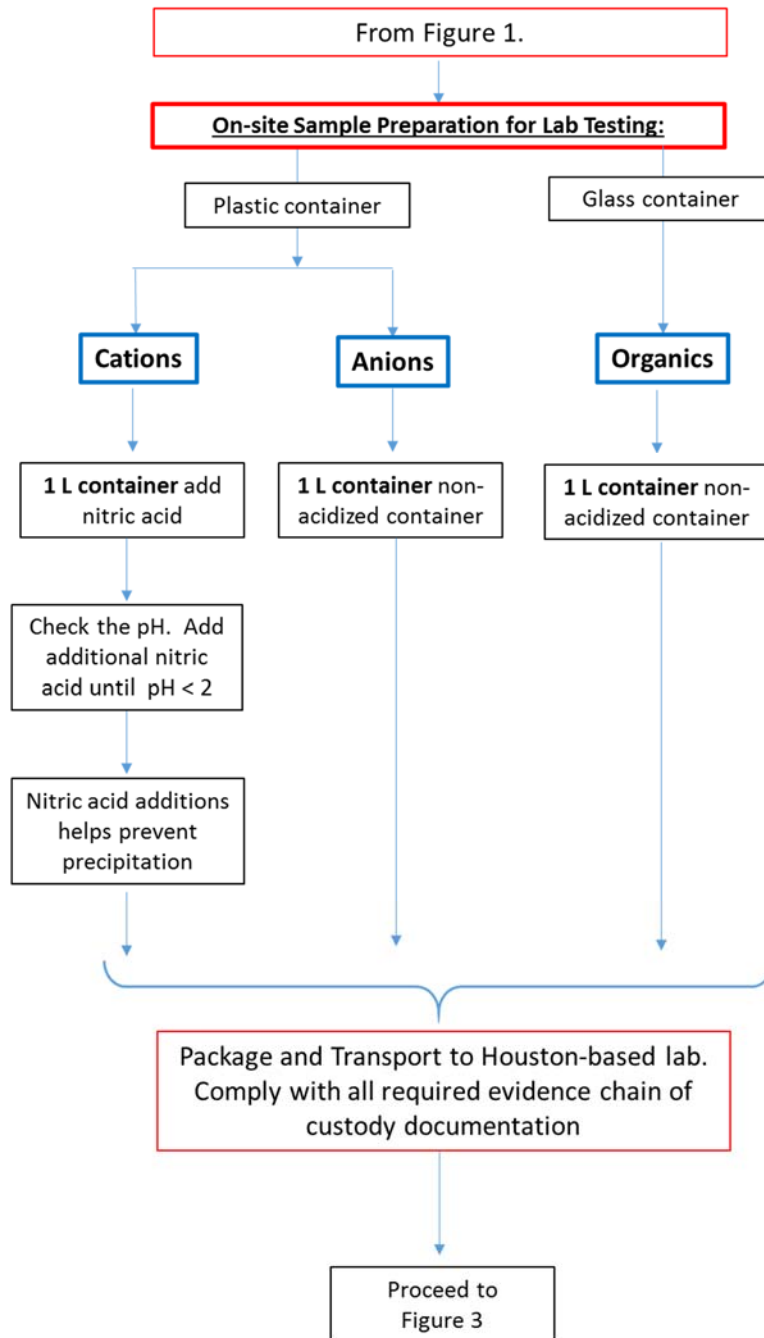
From Figure 1.

On-site Sample Preparation for Lab Testing:

Plastic container

Glass container

Cations

Anions

Organics

1 L container add nitric acid

1 L container non-acidized container

1 L container non-acidized container

Check the pH. Add additional nitric acid until pH < 2

Nitric acid additions helps prevent precipitation

Package and Transport to Houston-based lab. Comply with all required evidence chain of custody documentation

Proceed to Figure 3